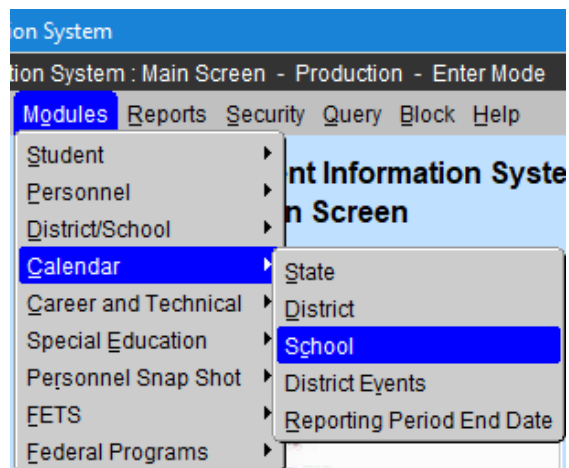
on System

tion System : Main Screen - Production - Enter Mode

Modules Reports Security Query Block Help

Student
Personnel
District/School
Calendar
Career and Technical
Special Education
Personnel Snap Shot
FETS
Federal Programs

nt Information Syste
n Screen

State
District
School
District Events
Reporting Period End Date